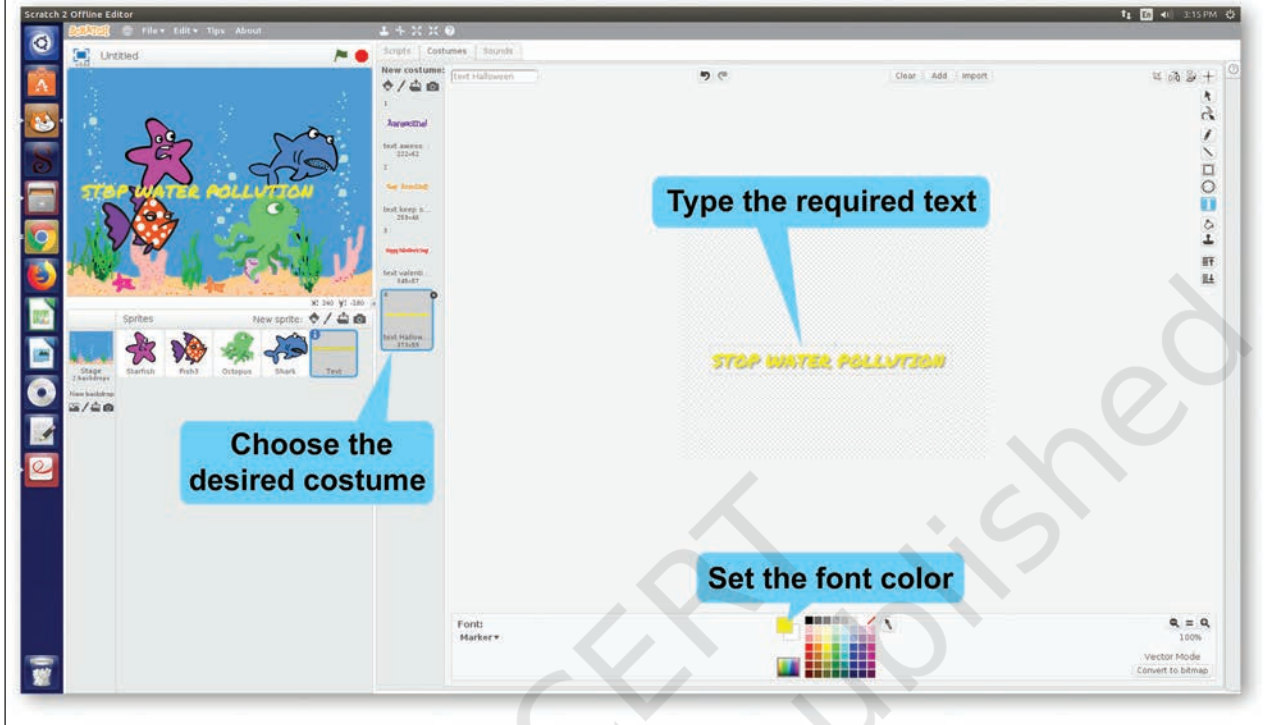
Scratch 2 Offline Editor

3:15 PM

SCRATCH File▾ Edit▾ Tips About

Untitled

Scripts Costumes Sounds

New costume:

Text Halloween

Clear Add Import

STOP WATER POLLUTION

x: 240 y: -180

Sprites New sprite:

Stage 2 backdrops

New backdrop:

Starfish Fish3 Octopus Shark Text

1 text aweso... 322x62

2 text keep s... 259x40

3 text valenti... 548x87

4 text Hallow... 373x59

Type the required text

STOP WATER POLLUTION

Choose the desired costume

Set the font color

Font: Marker▾

100%

Vector Mode

Convert to bitmap

CERT
Published